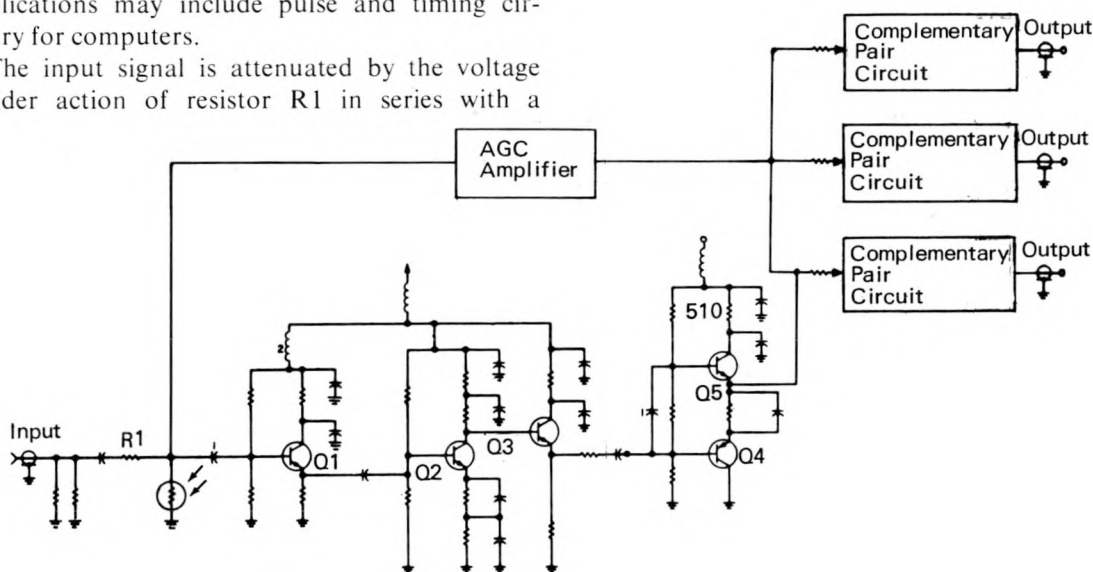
lications may include pulse and timing circry for computers.

The input signal is attenuated by the voltage ider action of resistor R1 in series with a

Complementary Pair Circuit
Output
Complementary Pair Circuit
Output
Complementary Pair Circuit
Output
AGC Amplifier
510
Q5
Q4
Q3
Q2
Q1
Input
R1